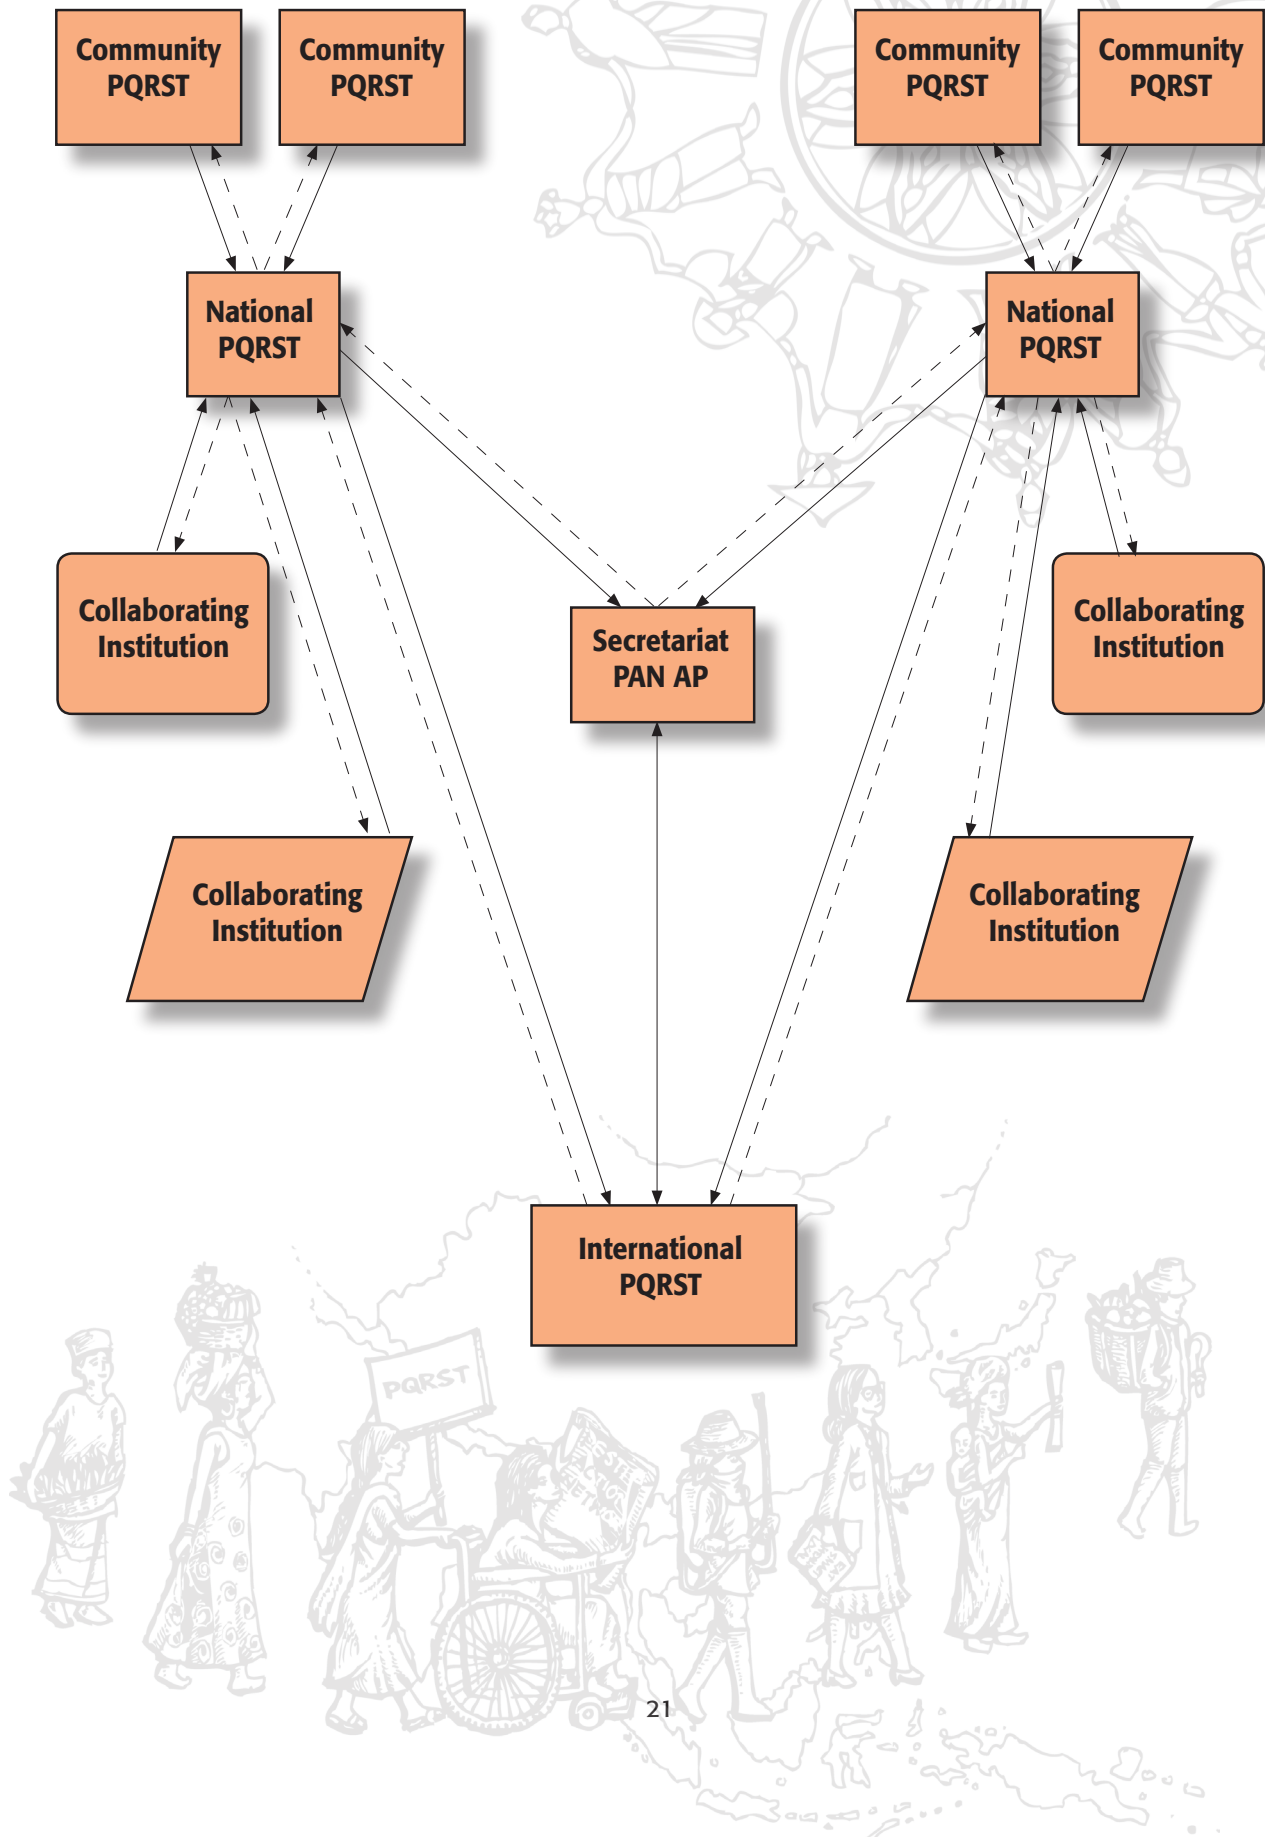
Community PQRST

Community PQRST

Community PQRST

Community PQRST

National PQRST

National PQRST

Collaborating Institution

Secretariat PAN AP

Collaborating Institution

Collaborating Institution

Collaborating Institution

International PQRST

PQRST

21